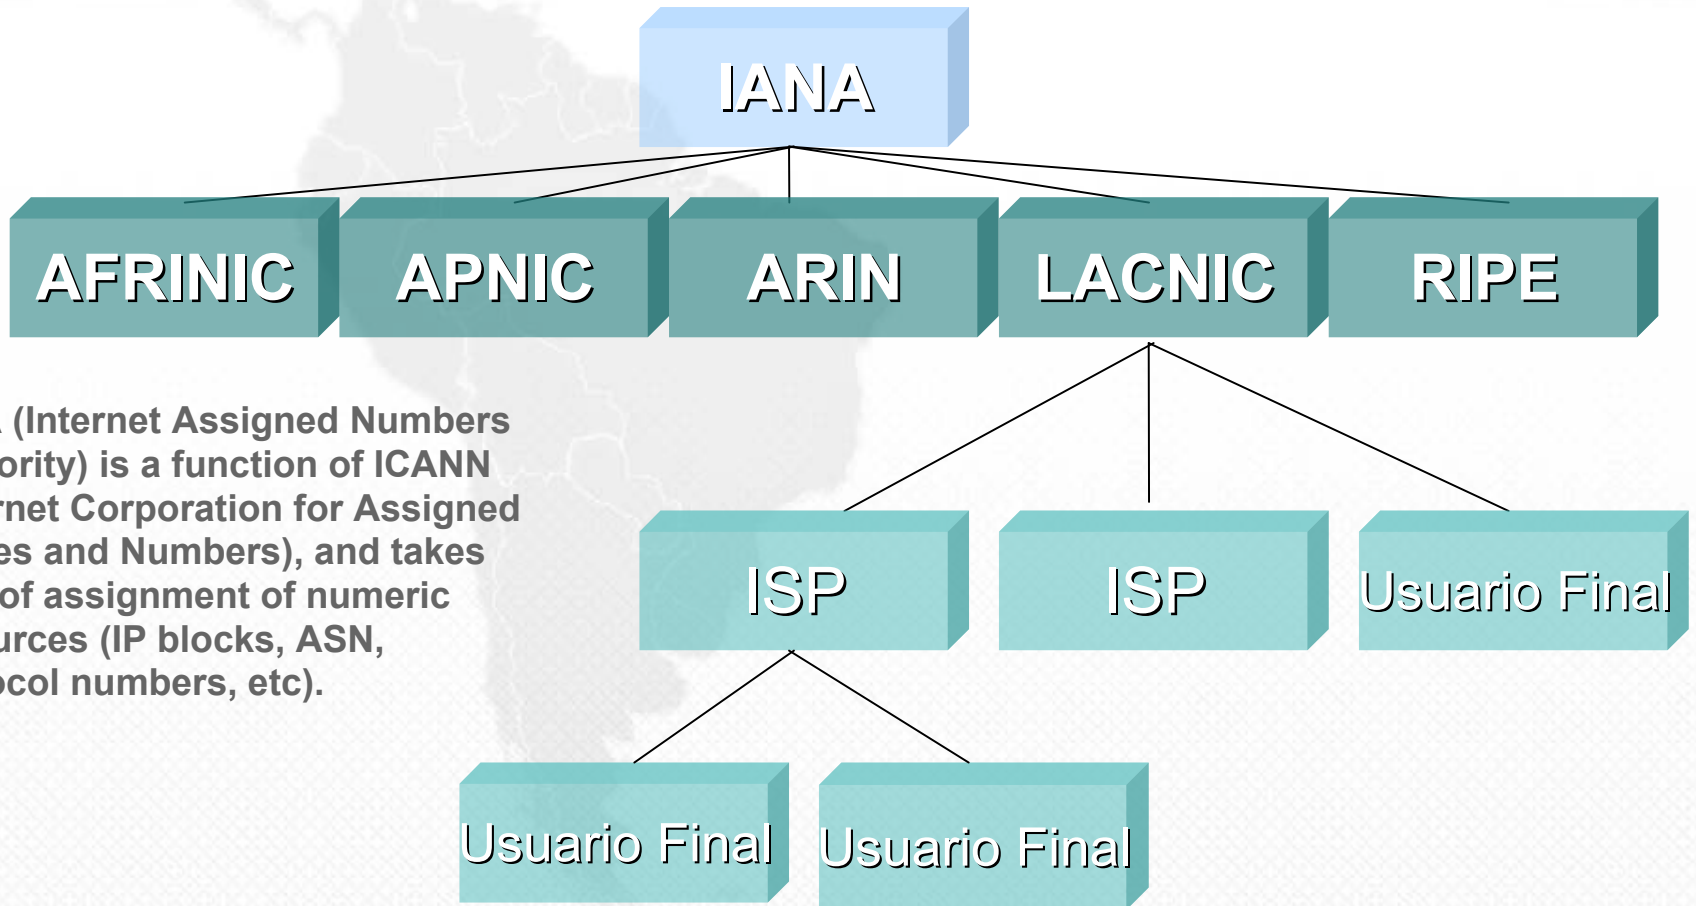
IANA

AFRINIC

APNIC

ARIN

LACNIC

RIPE

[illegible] (Internet Assigned Numbers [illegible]ority) is a function of ICANN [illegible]rnet Corporation for Assigned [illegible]es and Numbers), and takes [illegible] of assignment of numeric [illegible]urces (IP blocks, ASN, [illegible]ocol numbers, etc).

ISP

ISP

Usuario Final

Usuario Final

Usuario Final